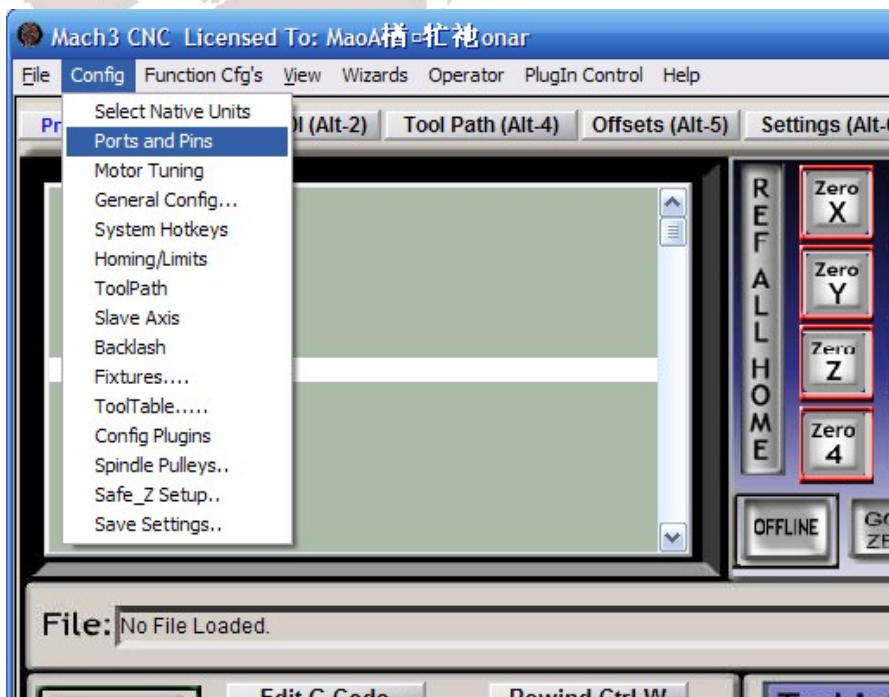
Mach3 CNC Licensed To: MaoA楕□犷袍onar

File Config Function Cfg's View Wizards Operator PlugIn Control Help

Pr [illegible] I (Alt-2) Tool Path (Alt-4) Offsets (Alt-5) Settings (Alt-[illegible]

Select Native Units
Ports and Pins
Motor Tuning
General Config...
System Hotkeys
Homing/Limits
ToolPath
Slave Axis
Backlash
Fixtures....
ToolTable.....
Config Plugins
Spindle Pulleys..
Safe_Z Setup..
Save Settings..

REF ALL HOME

Zero X
Zero Y
Zero Z
Zero 4

OFFLINE

G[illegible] ZE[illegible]

File: No File Loaded.

Edit G-Code Rewind Ctrl-W